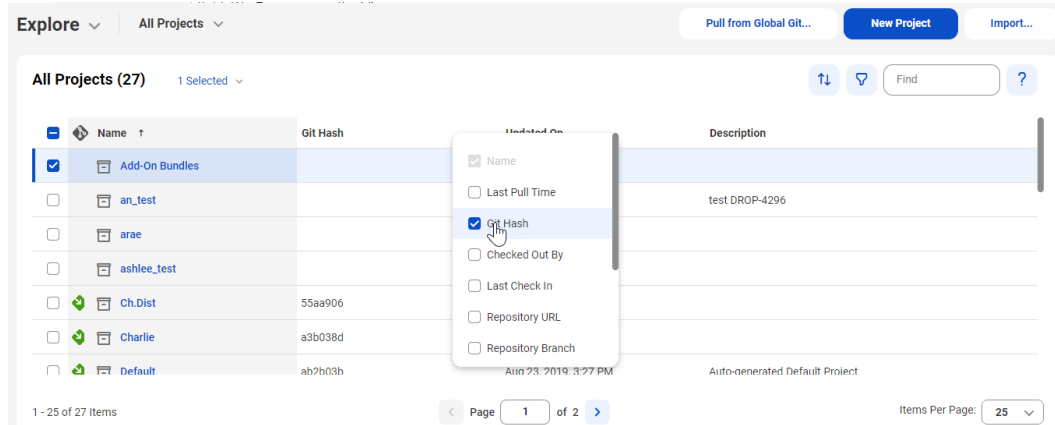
Explore ∨ All Projects ∨

Pull from Global Git... New Project Import...

All Projects (27) 1 Selected ∨

Find ?

| | Name ↑ | Git Hash | Updated On | Description |
|---|---|---|---|---|
| ☑ | Add-On Bundles | | | |
| ☐ | an_test | | | test DROP-4296 |
| ☐ | arae | | | |
| ☐ | ashlee_test | | | |
| ☐ | Ch.Dist | 55aa906 | | |
| ☐ | Charlie | a3b038d | | |
| ☐ | Default | ab2b03b | Aug 23, 2019, 3:27 PM | Auto-generated Default Project |

☑ Name
☐ Last Pull Time
☑ Git Hash
☐ Checked Out By
☐ Last Check In
☐ Repository URL
☐ Repository Branch

1 - 25 of 27 Items

Page 1 of 2

Items Per Page: 25